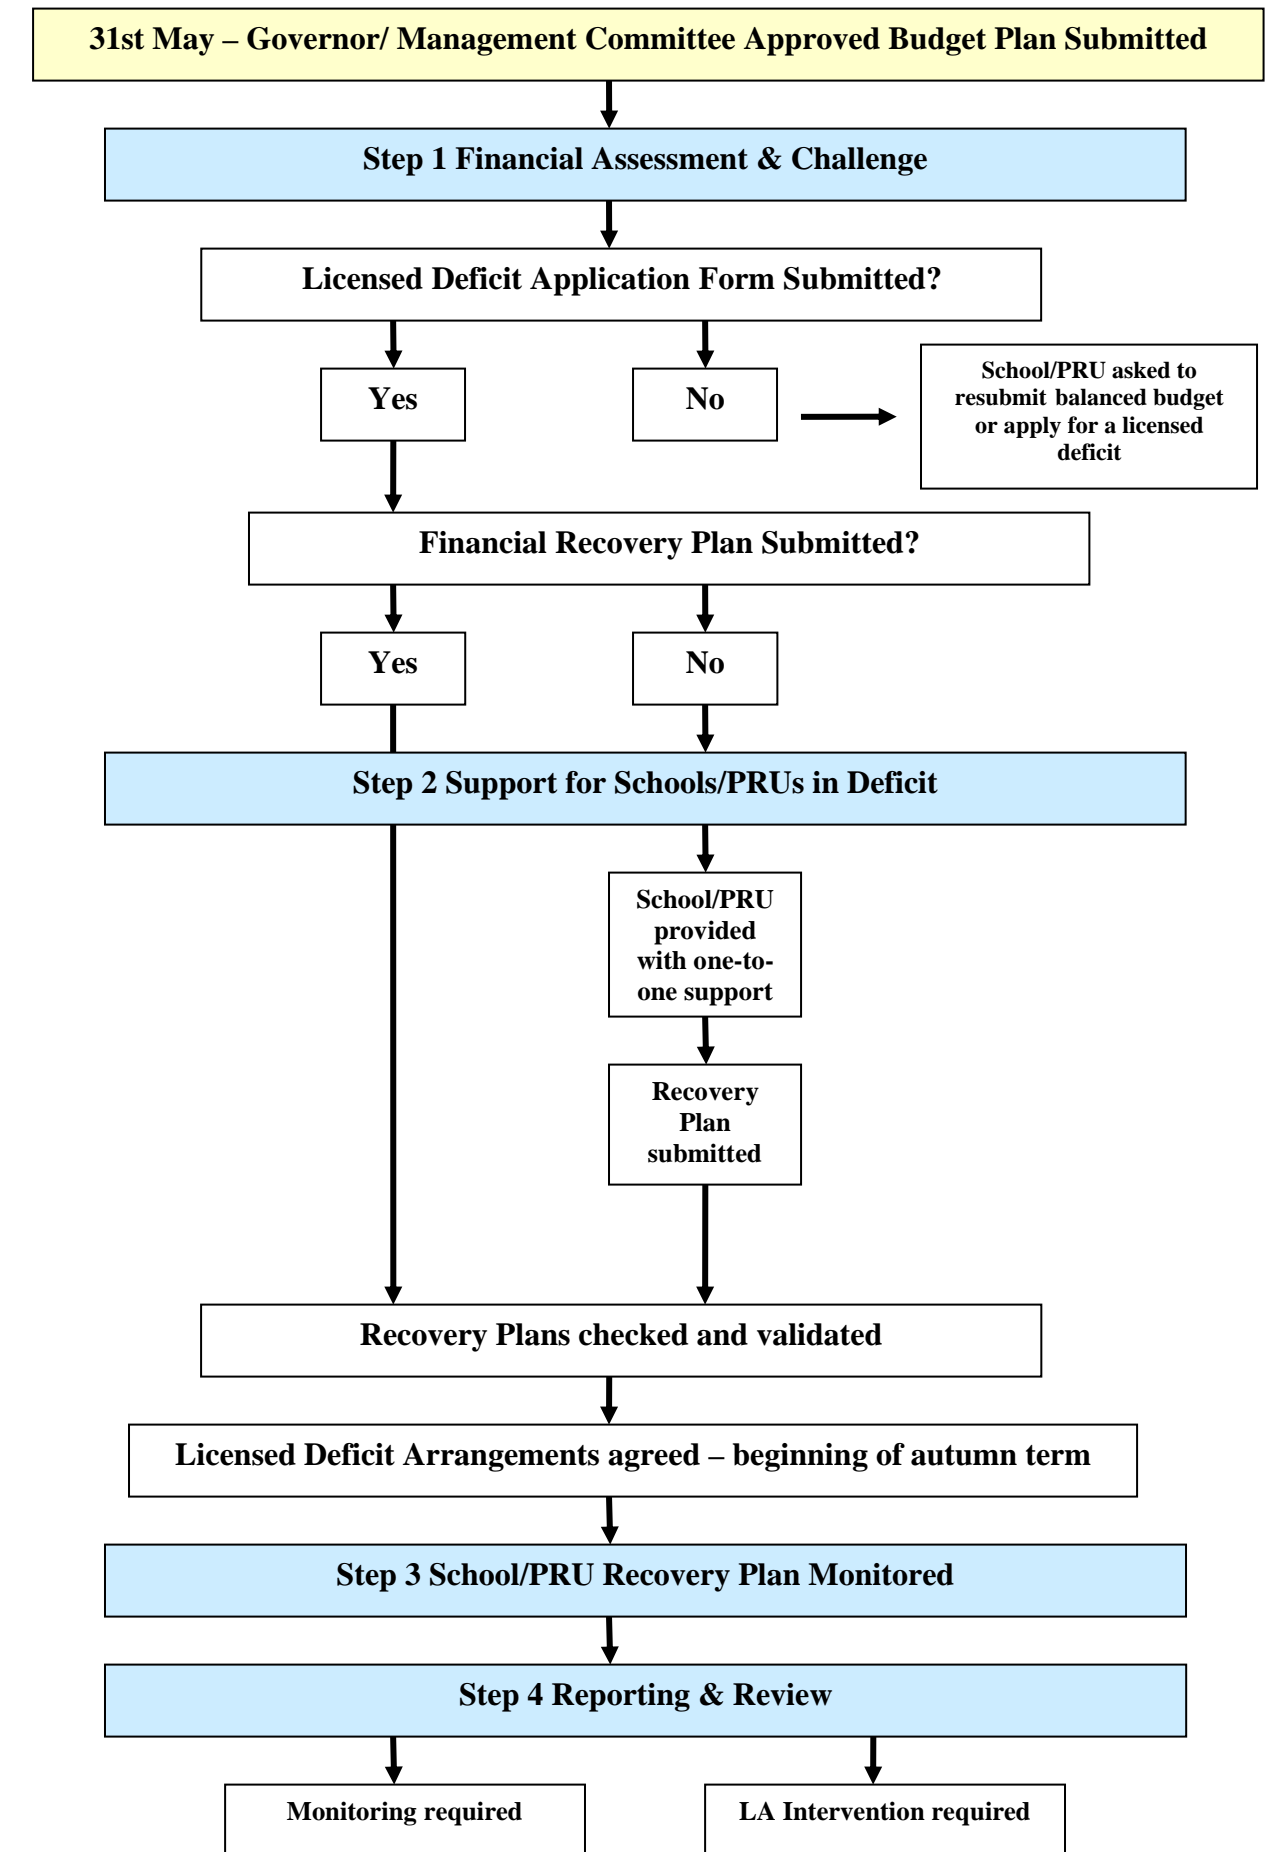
31st May – Governor/ Management Committee Approved Budget Plan Submitted

Step 1 Financial Assessment & Challenge

Licensed Deficit Application Form Submitted?

Yes

No

School/PRU asked to resubmit balanced budget or apply for a licensed deficit

Financial Recovery Plan Submitted?

Yes

No

Step 2 Support for Schools/PRUs in Deficit

School/PRU provided with one-to-one support

Recovery Plan submitted

Recovery Plans checked and validated

Licensed Deficit Arrangements agreed – beginning of autumn term

Step 3 School/PRU Recovery Plan Monitored

Step 4 Reporting & Review

Monitoring required

LA Intervention required